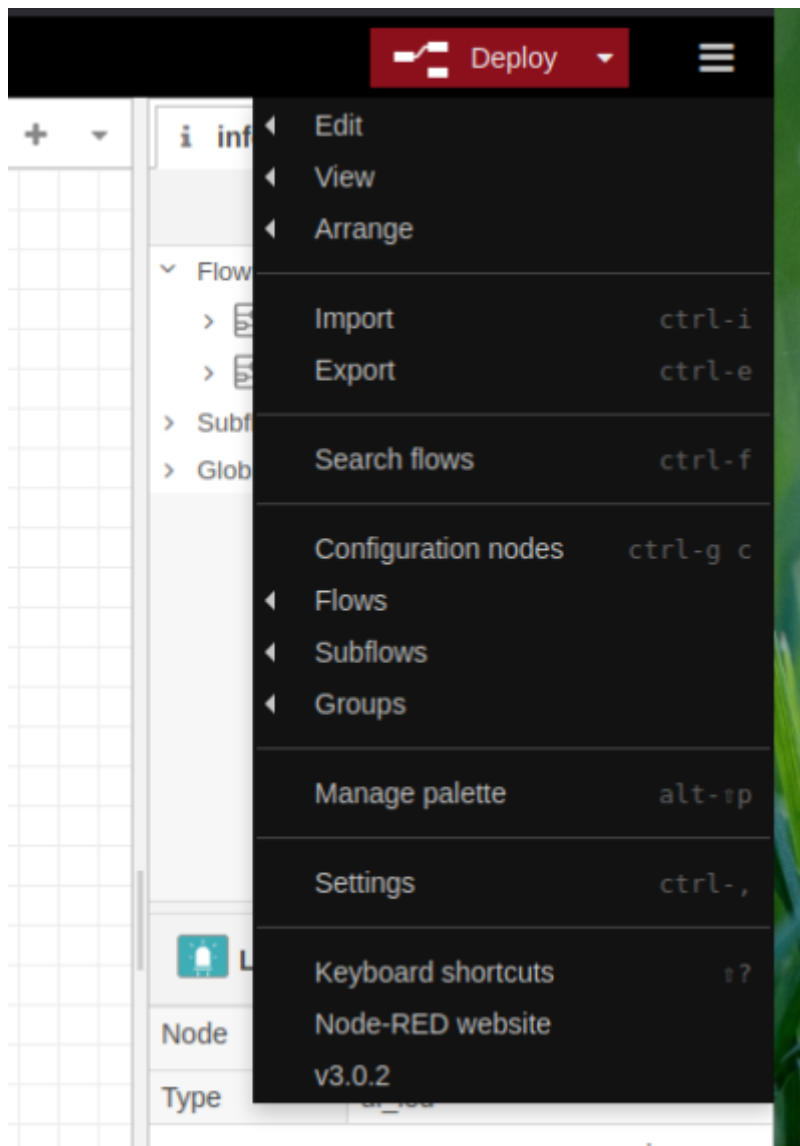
Deploy

+

i inf

Flow

Subf

Glob

L

Node

Type

Edit
View
Arrange

Import ctrl-i
Export ctrl-e

Search flows ctrl-f

Configuration nodes ctrl-g c
Flows
Subflows
Groups

Manage palette alt-⇧p

Settings ctrl-,

Keyboard shortcuts ⇧?
Node-RED website
v3.0.2